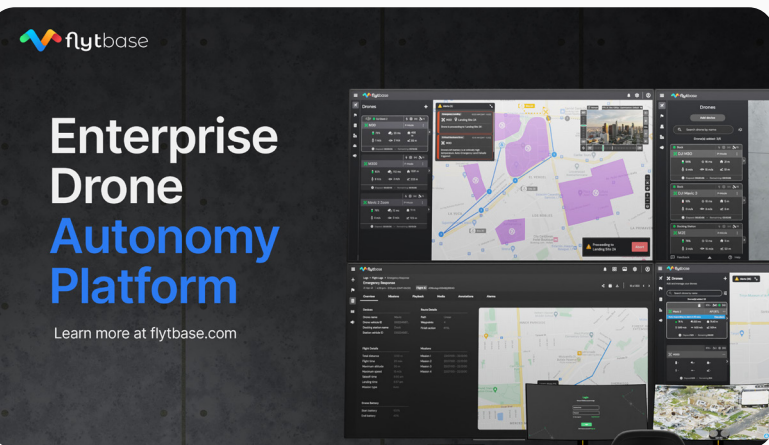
flytbase

Enterprise Drone Autonomy Platform

Learn more at flytbase.com

flytbase
Drones

flytbase
Drones

Proceeding to Landing Site 2A

flytbase
Emergency Response
Overview Missions Playback Media Annotations Alarms

flytbase
Drones